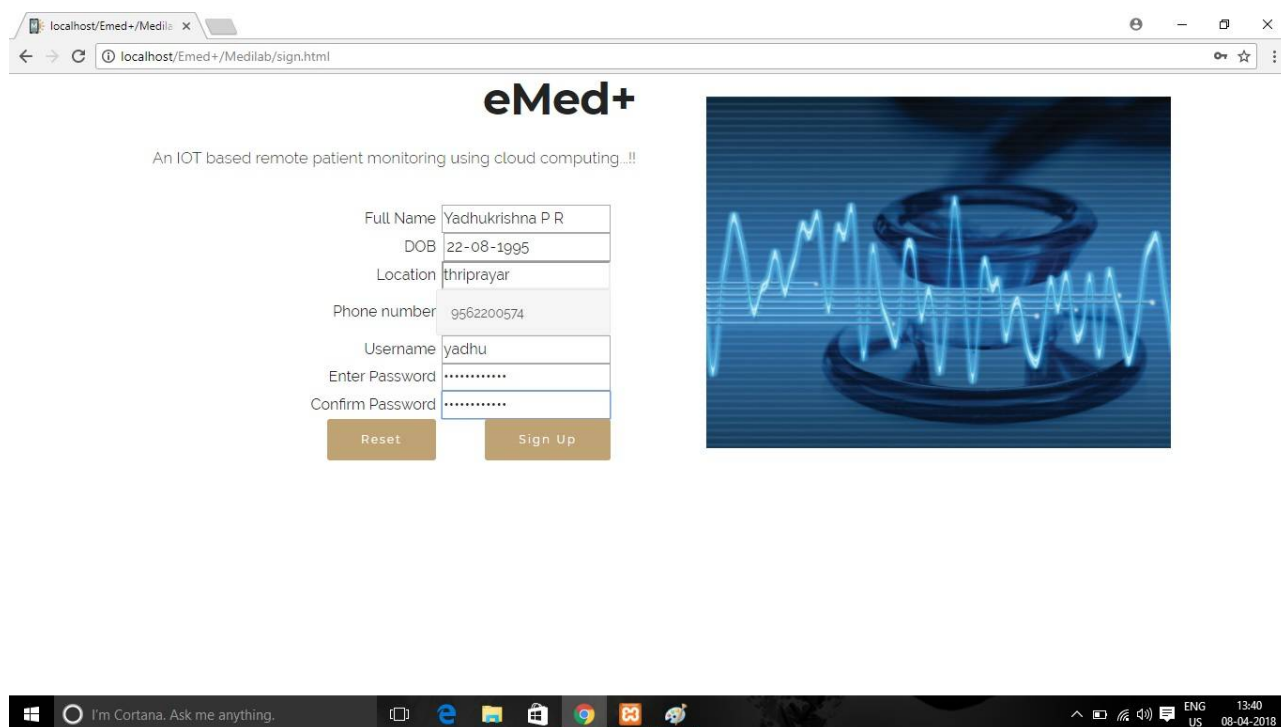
localhost/Emed+/Medila ×

localhost/Emed+/Medilab/sign.html

eMed+

An IOT based remote patient monitoring using cloud computing...!!

Full Name Yadhukrishna P R
DOB 22-08-1995
Location thriprayar
Phone number 9562200574
Username yadhu
Enter Password ••••••••••••
Confirm Password ••••••••••••

Reset Sign Up

I'm Cortana. Ask me anything.

ENG US 13:40 08-04-2018